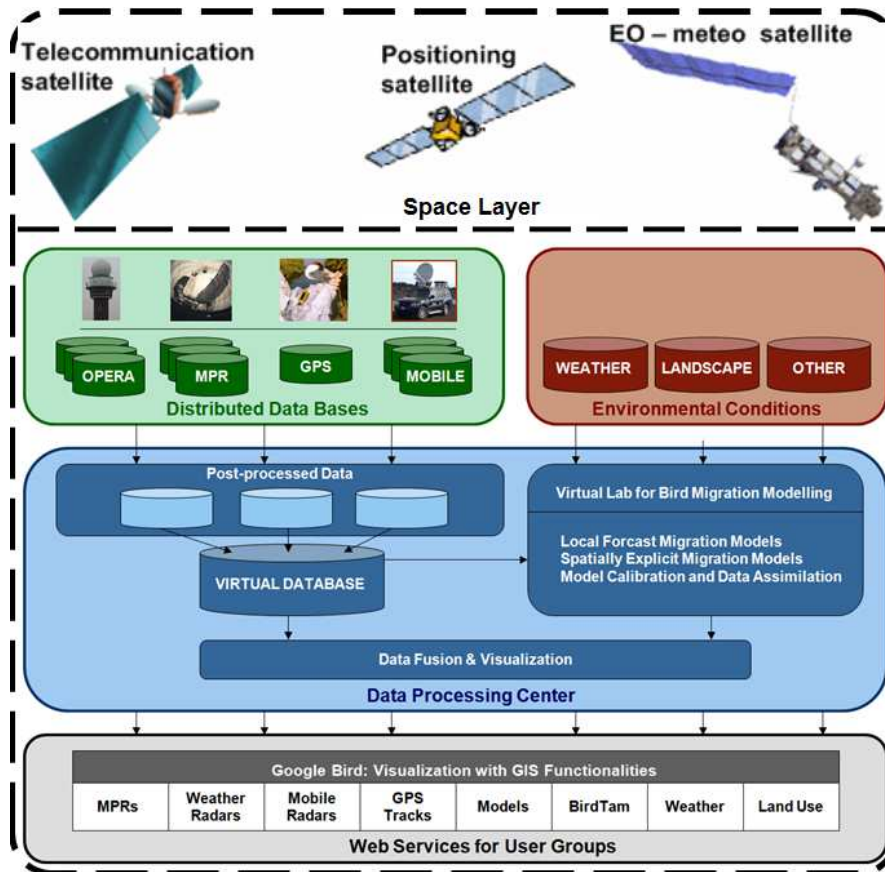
Telecommunication satellite

Positioning satellite

EO – meteo satellite

Space Layer

OPERA

MPR

GPS

MOBILE

Distributed Data Bases

WEATHER

LANDSCAPE

OTHER

Environmental Conditions

Post-processed Data

VIRTUAL DATABASE

Virtual Lab for Bird Migration Modelling

Local Forcast Migration Models
Spatially Explicit Migration Models
Model Calibration and Data Assimilation

Data Fusion & Visualization

Data Processing Center

Google Bird: Visualization with GIS Functionalities

| MPRs | Weather Radars | Mobile Radars | GPS Tracks | Models | BirdTam | Weather | Land Use |
|---|---|---|---|---|---|---|---|

Web Services for User Groups